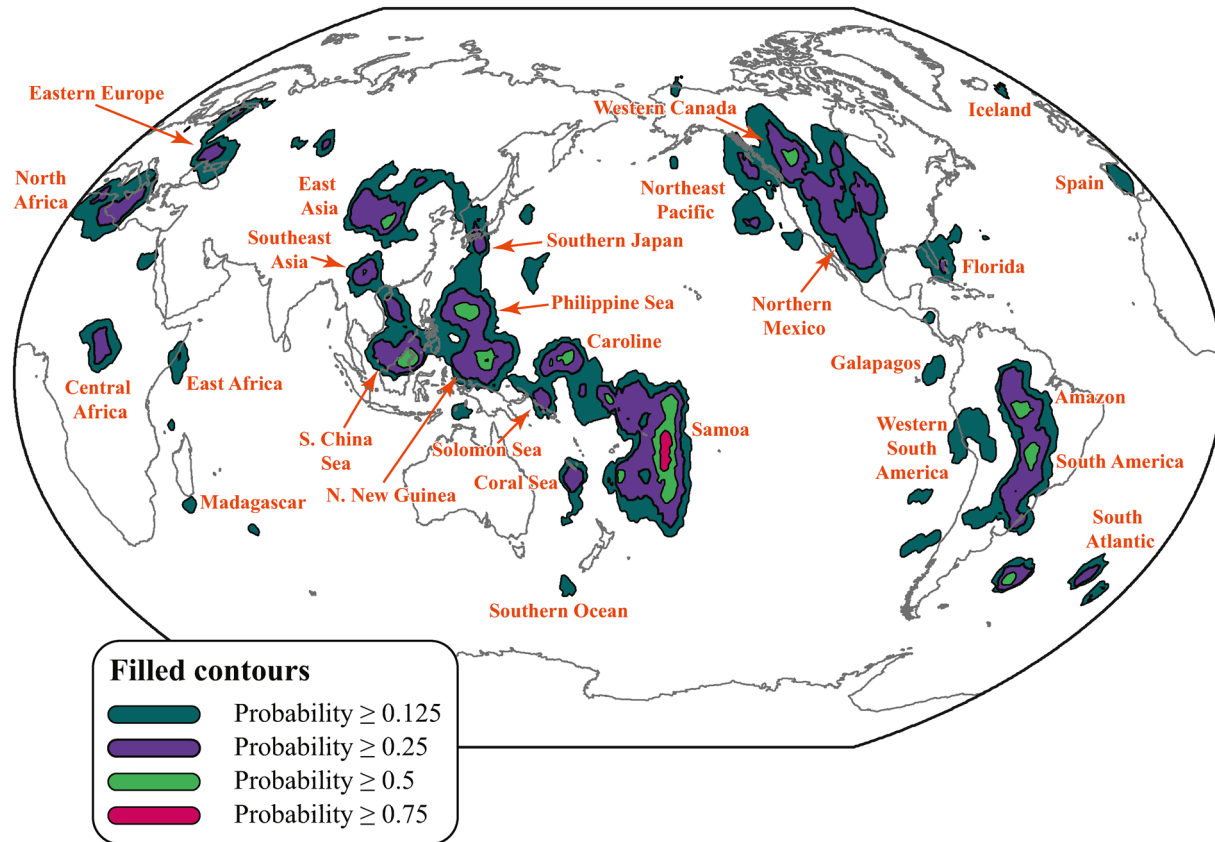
Eastern Europe
North Africa
East Asia
Southeast Asia
Southern Japan
Philippine Sea
Caroline
Central Africa
East Africa
S. China Sea
N. New Guinea
Solomon Sea
Coral Sea
Samoa
Madagascar
Southern Ocean
Western Canada
Iceland
Northeast Pacific
Spain
Florida
Northern Mexico
Galapagos
Amazon
Western South America
South America
South Atlantic

Filled contours
Probability $\geq 0.125$
Probability $\geq 0.25$
Probability $\geq 0.5$
Probability $\geq 0.75$